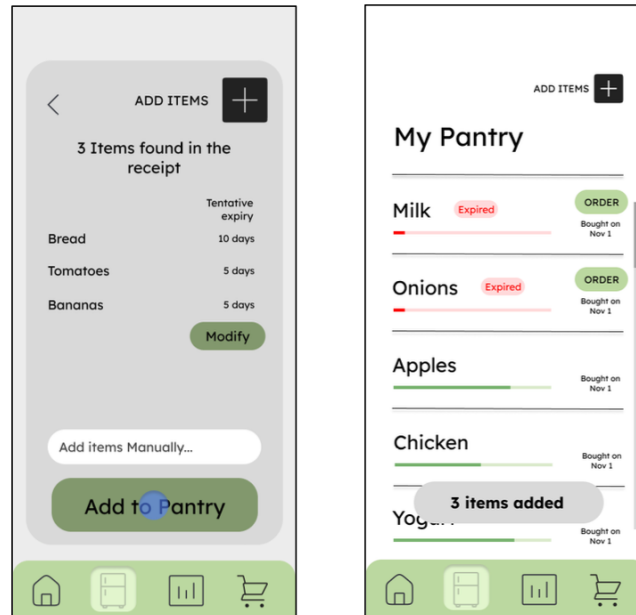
ADD ITEMS +

3 Items found in the receipt

Tentative expiry

| | |
|---|---|
| Bread | 10 days |
| Tomatoes | 5 days |
| Bananas | 5 days |

Modify

Add items Manually...

Add to Pantry

ADD ITEMS +

My Pantry

Milk Expired ORDER Bought on Nov 1

Onions Expired ORDER Bought on Nov 1

Apples Bought on Nov 1

Chicken Bought on Nov 1

Yog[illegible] 3 items added Bought on Nov 1